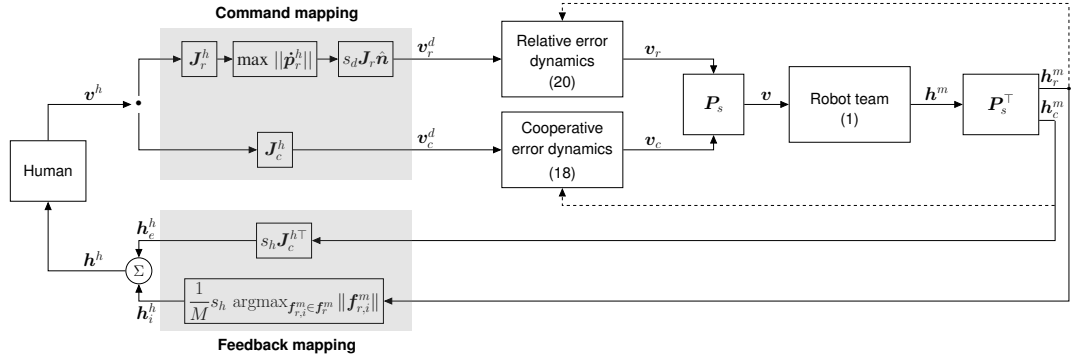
Command mapping

$\boldsymbol{v}^h$

$\boldsymbol{J}_r^h$

$\max ||\dot{\boldsymbol{p}}_r^h||$

$s_d \boldsymbol{J}_r \hat{\boldsymbol{n}}$

$\boldsymbol{v}_r^d$

Relative error dynamics (20)

$\boldsymbol{v}_r$

$\boldsymbol{J}_c^h$

$\boldsymbol{v}_c^d$

Cooperative error dynamics (18)

$\boldsymbol{v}_c$

$\boldsymbol{P}_s$

$\boldsymbol{v}$

Robot team (1)

$\boldsymbol{h}^m$

$\boldsymbol{P}_s^\top$

$\boldsymbol{h}_r^m$

$\boldsymbol{h}_c^m$

Human

$\boldsymbol{h}_e^h$

$s_h \boldsymbol{J}_c^{h\top}$

$\boldsymbol{h}^h$

$\Sigma$

$\boldsymbol{h}_i^h$

$\frac{1}{M} s_h \ \mathrm{argmax}_{\boldsymbol{f}_{r,i}^m \in \boldsymbol{f}_r^m} ||\boldsymbol{f}_{r,i}^m||$

Feedback mapping